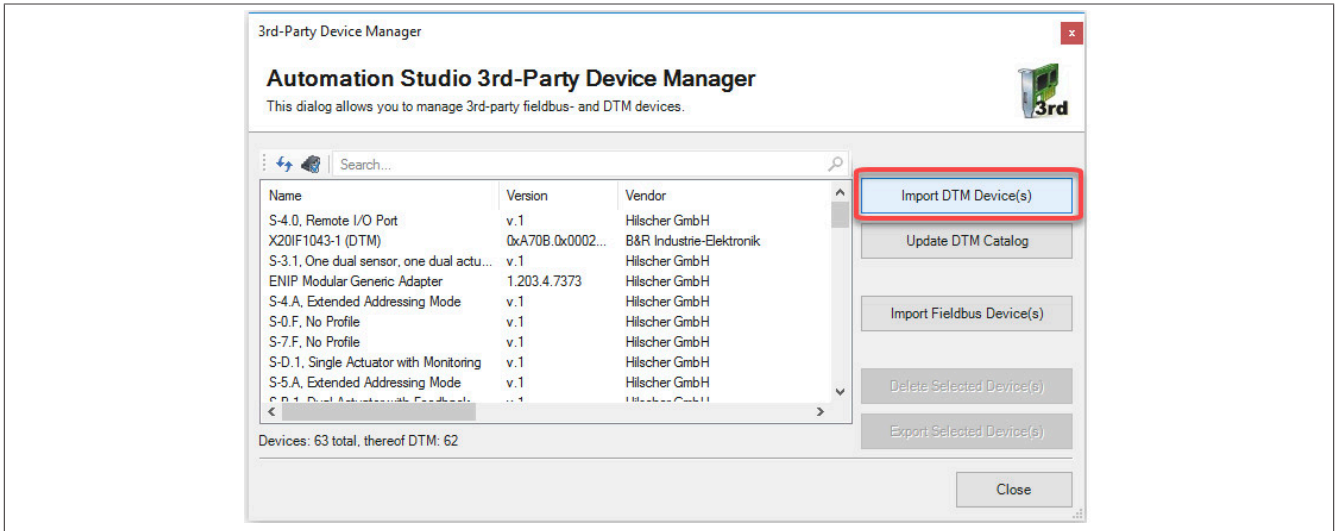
3rd-Party Device Manager

x

Automation Studio 3rd-Party Device Manager

This dialog allows you to manage 3rd-party fieldbus- and DTM devices.

3rd

Search...

| Name | Version | Vendor |
|---|---|---|
| S-4.0, Remote I/O Port | v.1 | Hilscher GmbH |
| X20IF1043-1 (DTM) | 0xA70B.0x0002... | B&R Industrie-Elektronik |
| S-3.1, One dual sensor, one dual actu... | v.1 | Hilscher GmbH |
| ENIP Modular Generic Adapter | 1.203.4.7373 | Hilscher GmbH |
| S-4.A, Extended Addressing Mode | v.1 | Hilscher GmbH |
| S-0.F, No Profile | v.1 | Hilscher GmbH |
| S-7.F, No Profile | v.1 | Hilscher GmbH |
| S-D.1, Single Actuator with Monitoring | v.1 | Hilscher GmbH |
| S-5.A, Extended Addressing Mode | v.1 | Hilscher GmbH |
| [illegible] | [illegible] | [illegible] |

Import DTM Device(s)

Update DTM Catalog

Import Fieldbus Device(s)

Delete Selected Device(s)

Export Selected Device(s)

Devices: 63 total, thereof DTM: 62

Close